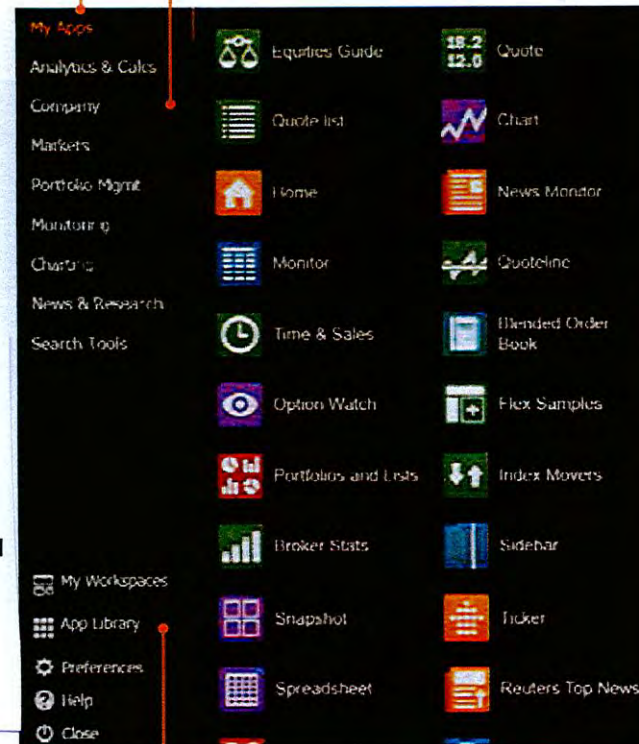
My Apps
Analytics & Calcs
Company
Markets
Portfolio Mgmt
Monitoring
Charting
News & Research
Search Tools

My Workspaces
App Library
Preferences
Help
Close

Equities Guide
18.2
12.0
Quote
Quote list
Chart
Home
News Monitor
Monitor
Quoteline
Time & Sales
Blended Order Book
Option Watch
Flex Samples
Portfolios and Lists
Index Movers
Broker Stats
Sidebar
Snapshot
Ticker
Spreadsheet
Reuters Top News